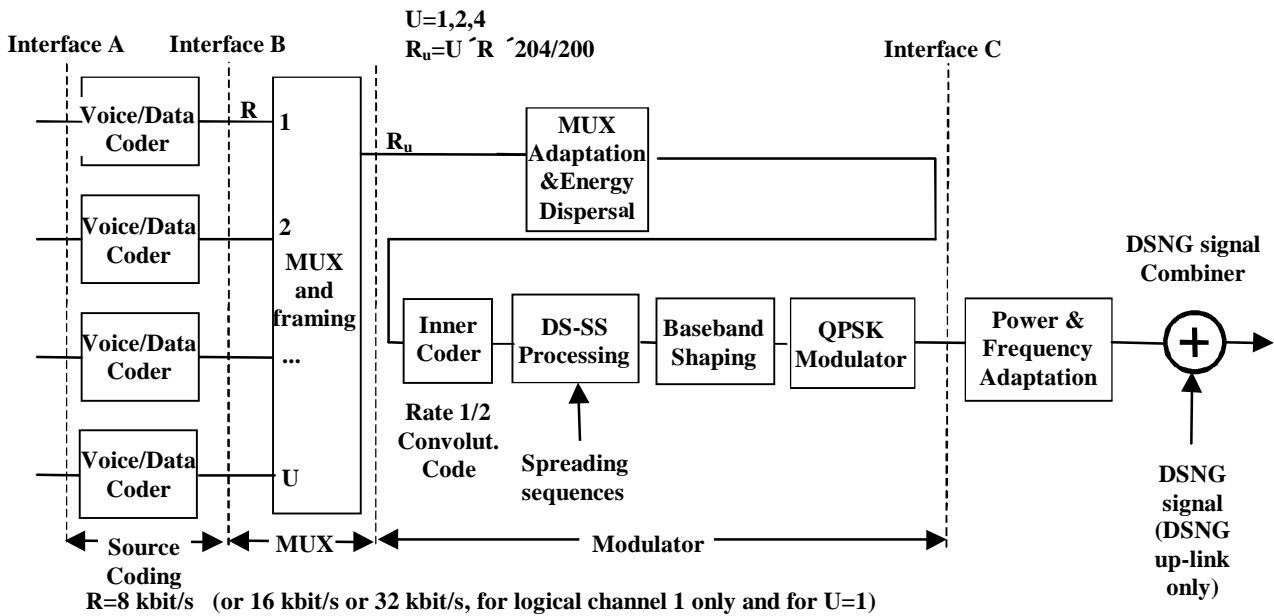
U=1,2,4

$R_u$=U ´R ´204/200

Interface A

Interface B

Interface C

Voice/Data Coder

R

1

Voice/Data Coder

2

Voice/Data Coder

...

Voice/Data Coder

U

MUX and framing

$R_u$

MUX Adaptation &Energy Dispersal

Inner Coder

DS-SS Processing

Baseband Shaping

QPSK Modulator

Power & Frequency Adaptation

DSNG signal Combiner

Rate 1/2 Convolut. Code

Spreading sequences

DSNG signal (DSNG up-link only)

Source Coding

MUX

Modulator

R=8 kbit/s (or 16 kbit/s or 32 kbit/s, for logical channel 1 only and for U=1)